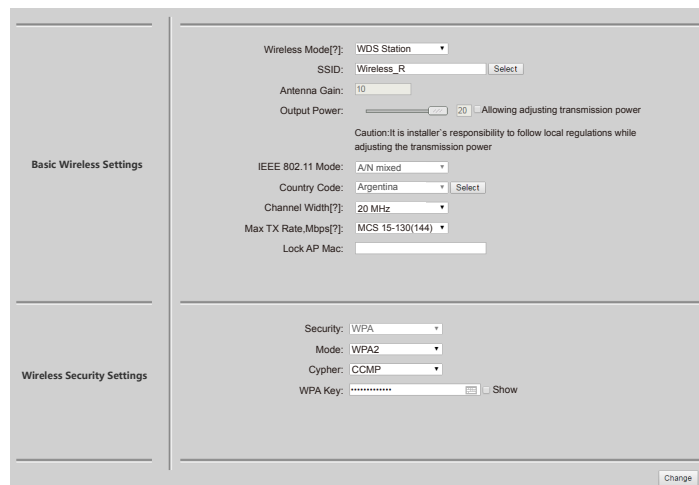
Basic Wireless Settings

Wireless Mode[?]: WDS Station

SSID: Wireless_R Select

Antenna Gain: 10

Output Power: 20 Allowing adjusting transmission power

Caution:It is installer`s responsibility to follow local regulations while adjusting the transmission power

IEEE 802.11 Mode: A/N mixed

Country Code: Argentina Select

Channel Width[?]: 20 MHz

Max TX Rate,Mbps[?]: MCS 15-130(144)

Lock AP Mac:

Wireless Security Settings

Security: WPA

Mode: WPA2

Cypher: CCMP

WPA Key: •••••••••••••• Show

Change